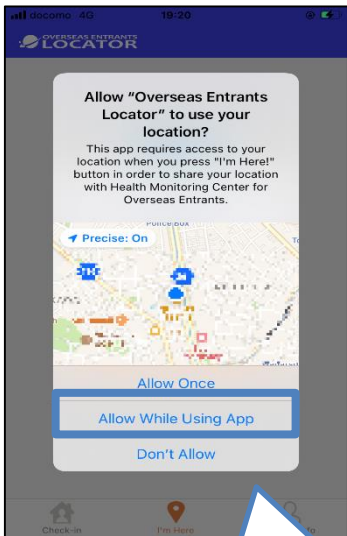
docomo 4G 19:20

OVERSEAS ENTRANTS LOCATOR

Allow "Overseas Entrants Locator" to use your location?

This app requires access to your location when you press "I'm Here!" button in order to share your location with Health Monitoring Center for Overseas Entrants.

Precise: On

Allow Once

Allow While Using App

Don't Allow

Check-in

I'm Here

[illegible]o